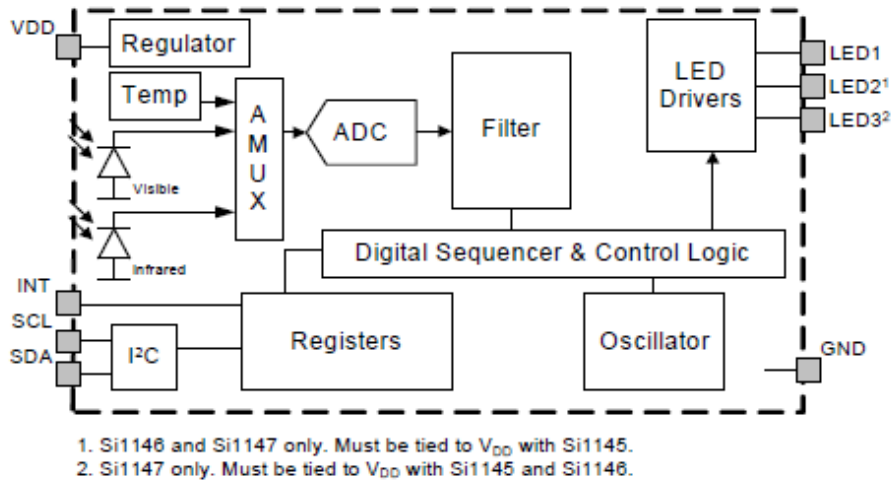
VDD
Regulator
Temp
A M U X
ADC
Filter
LED Drivers
LED1
LED2$^1$
LED3$^2$
Visible
Infrared
Digital Sequencer & Control Logic
INT
SCL
SDA
I$^2$C
Registers
Oscillator
GND

1. Si1146 and Si1147 only. Must be tied to $V_{DD}$ with Si1145.
2. Si1147 only. Must be tied to $V_{DD}$ with Si1145 and Si1146.